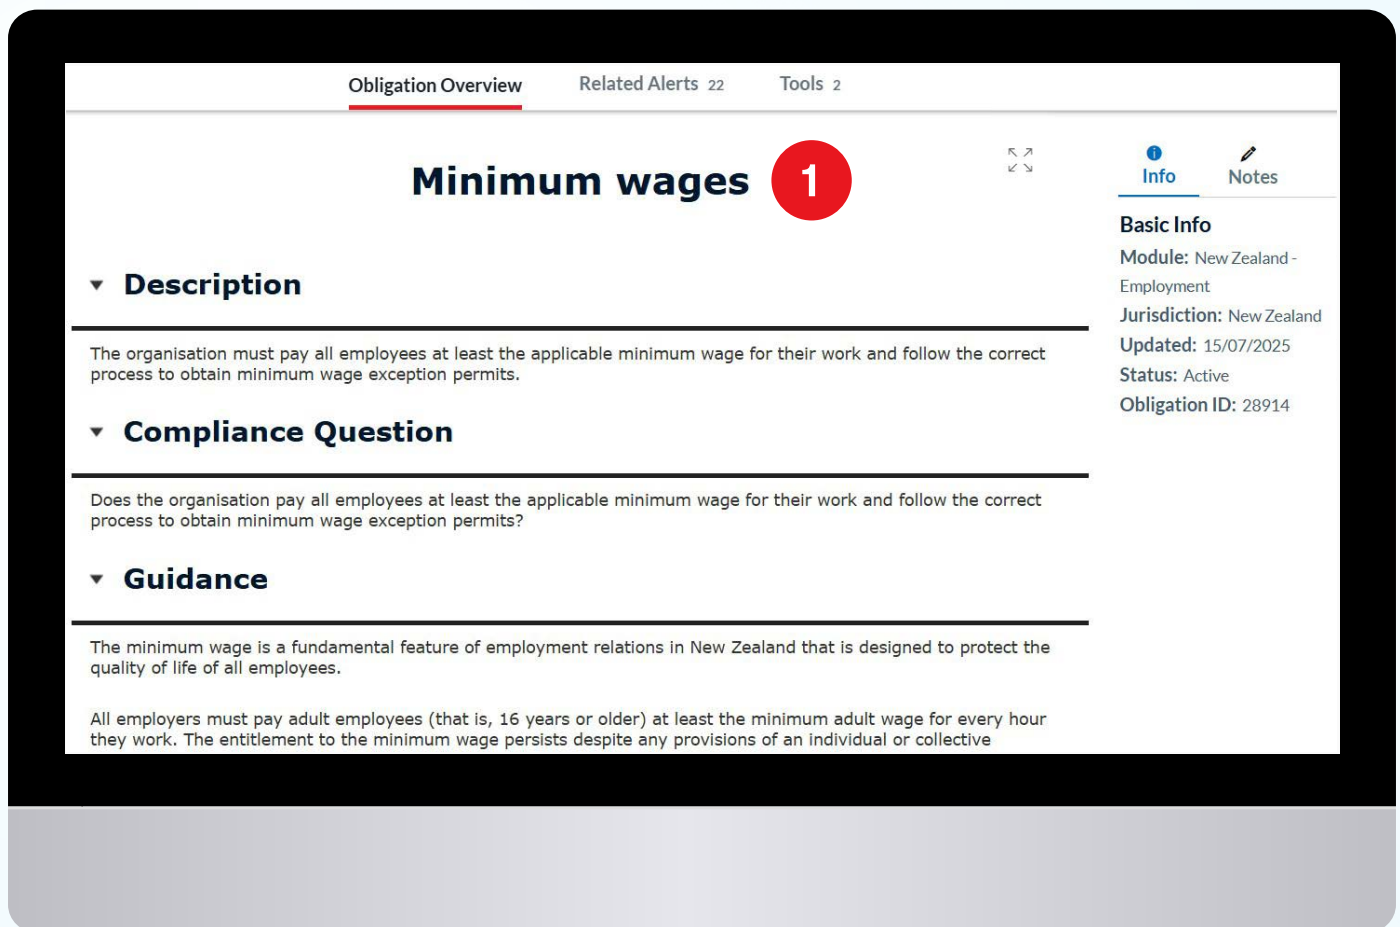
Obligation Overview Related Alerts 22 Tools 2

Minimum wages 1

Info Notes

Basic Info
Module: New Zealand - Employment
Jurisdiction: New Zealand
Updated: 15/07/2025
Status: Active
Obligation ID: 28914

▼ Description

The organisation must pay all employees at least the applicable minimum wage for their work and follow the correct process to obtain minimum wage exception permits.

▼ Compliance Question

Does the organisation pay all employees at least the applicable minimum wage for their work and follow the correct process to obtain minimum wage exception permits?

▼ Guidance

The minimum wage is a fundamental feature of employment relations in New Zealand that is designed to protect the quality of life of all employees.

All employers must pay adult employees (that is, 16 years or older) at least the minimum adult wage for every hour they work. The entitlement to the minimum wage persists despite any provisions of an individual or collective